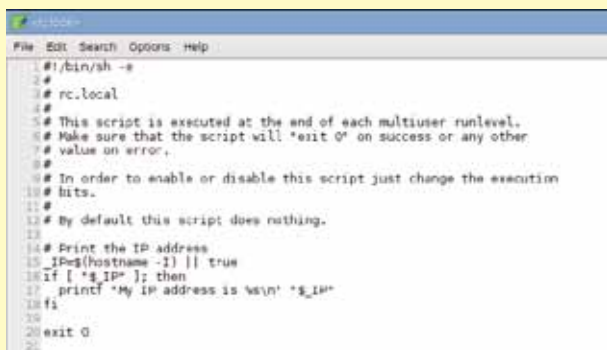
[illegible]

File Edit Search Options Help

1 #!/bin/sh -e
2 #
3 # rc.local
4 #
5 # This script is executed at the end of each multiuser runlevel.
6 # Make sure that the script will "exit 0" on success or any other
7 # value on error.
8 #
9 # In order to enable or disable this script just change the execution
10 # bits.
11 #
12 # By default this script does nothing.
13
14 # Print the IP address
15 _IP=$(hostname -I) || true
16 if [ "$_IP" ]; then
17 printf "My IP address is %s\n" "$_IP"
18 fi
19
20 exit 0
21